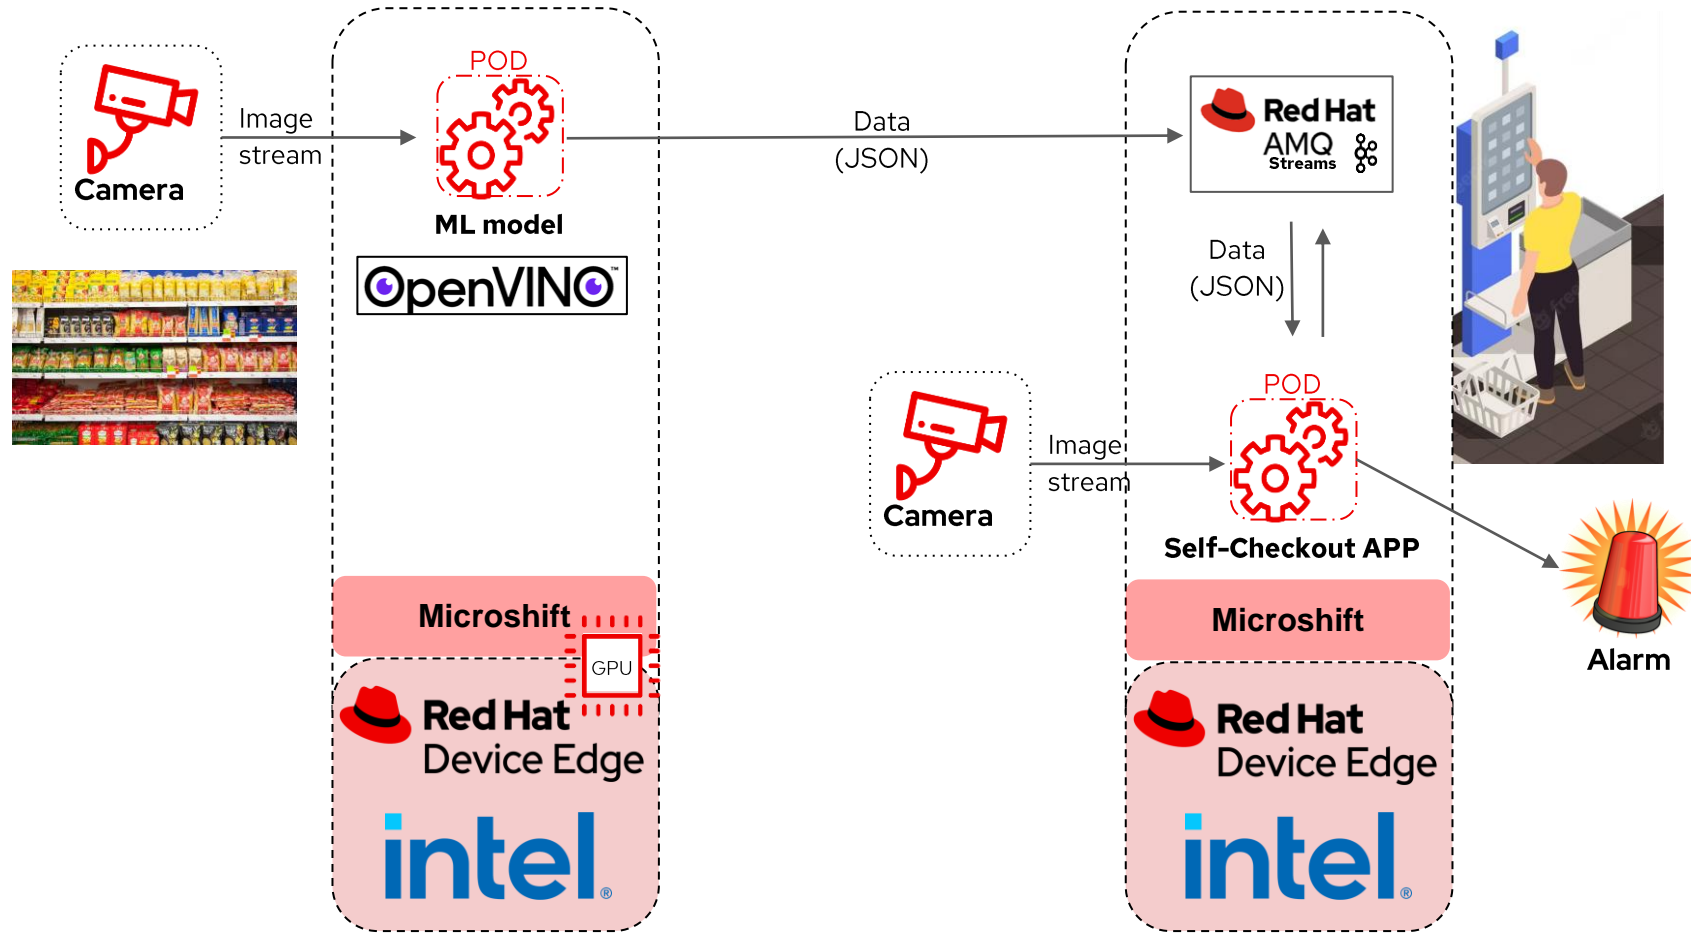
Camera

Image stream

POD

ML model

OpenVINO

Data (JSON)

Red Hat AMQ Streams

Data (JSON)

Camera

Image stream

POD

Self-Checkout APP

Alarm

Microshift

GPU

Red Hat Device Edge

intel.

Microshift

Red Hat Device Edge

intel.